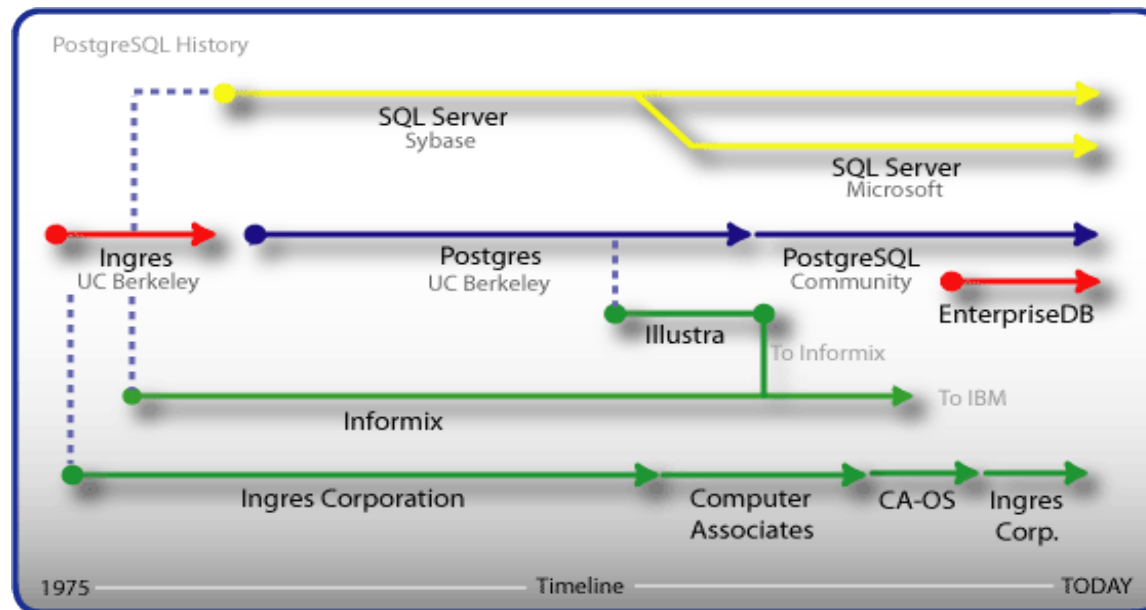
PostgreSQL History

SQL Server
Sybase

SQL Server
Microsoft

Ingres
UC Berkeley

Postgres
UC Berkeley

PostgreSQL
Community

EnterpriseDB

Illustra

To Informix

To IBM

Informix

Ingres Corporation

Computer Associates

CA-OS

Ingres Corp.

1975 Timeline TODAY